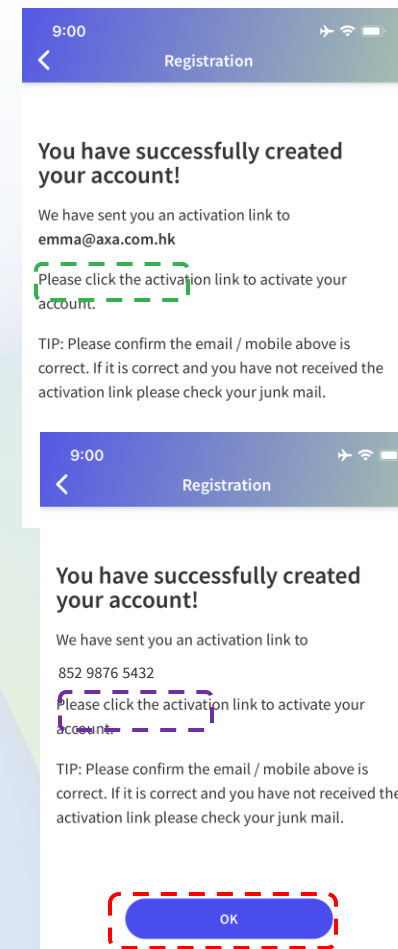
9:00

Registration

You have successfully created your account!

We have sent you an activation link to **emma@axa.com.hk**

Please click the activation link to activate your account.

TIP: Please confirm the email / mobile above is correct. If it is correct and you have not received the activation link please check your junk mail.

9:00

Registration

You have successfully created your account!

We have sent you an activation link to

852 9876 5432

Please click the activation link to activate your account.

TIP: Please confirm the email / mobile above is correct. If it is correct and you have not received the activation link please check your junk mail.

OK